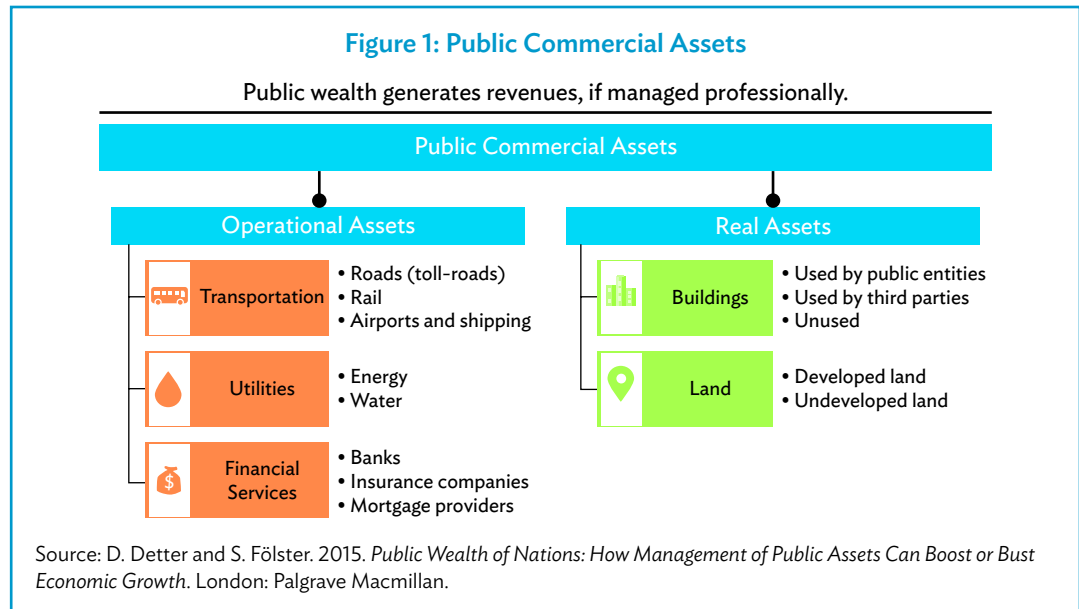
Figure 1: Public Commercial Assets

Public wealth generates revenues, if managed professionally.

Public Commercial Assets

Operational Assets

Transportation
• Roads (toll-roads)
• Rail
• Airports and shipping

Utilities
• Energy
• Water

$

Financial Services
• Banks
• Insurance companies
• Mortgage providers

Real Assets

Buildings
• Used by public entities
• Used by third parties
• Unused

Land
• Developed land
• Undeveloped land

Source: D. Detter and S. Fölster. 2015. *Public Wealth of Nations: How Management of Public Assets Can Boost or Bust Economic Growth*. London: Palgrave Macmillan.